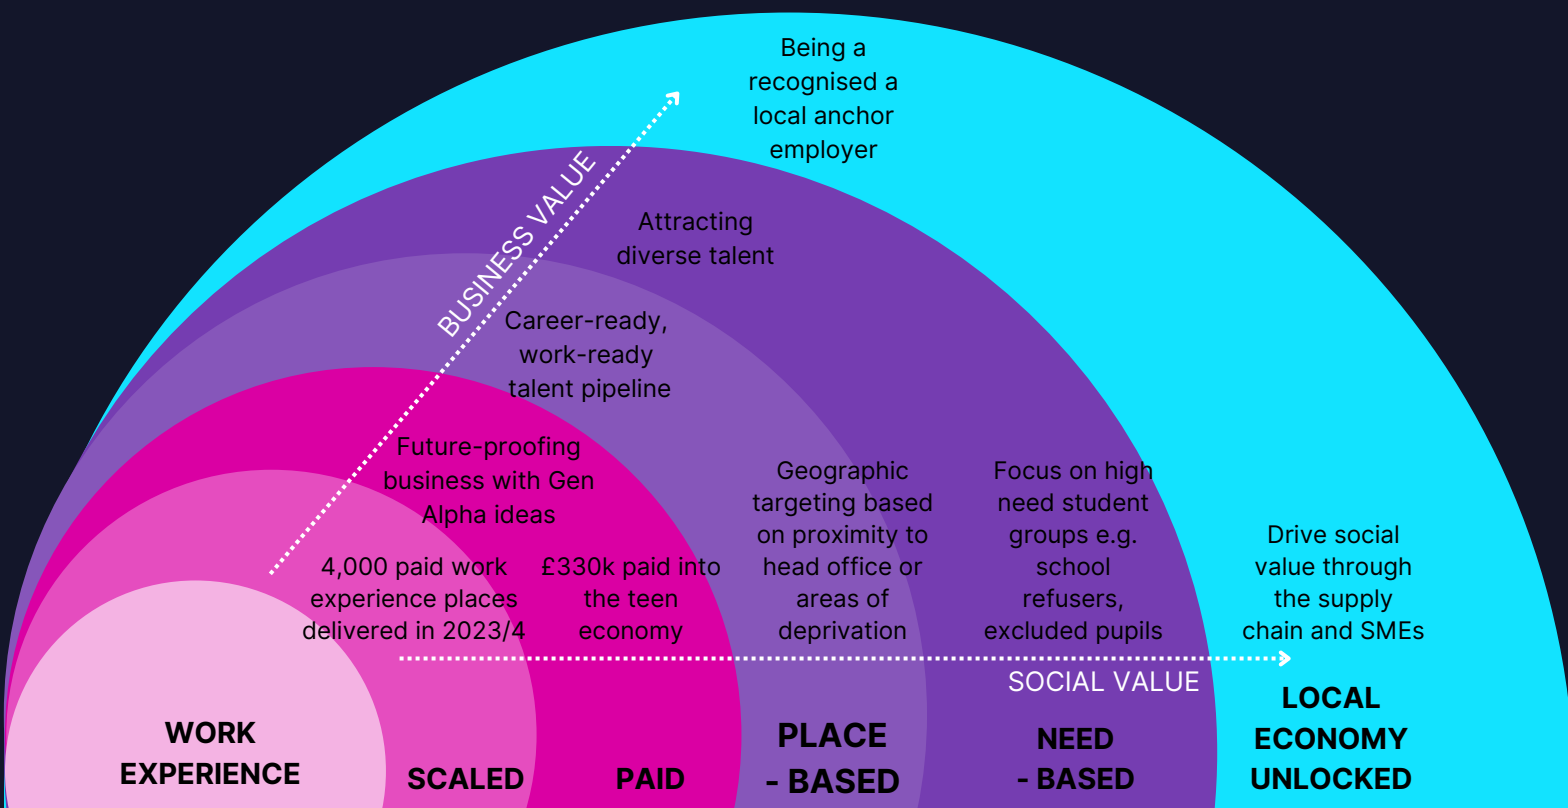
Being a recognised a local anchor employer

BUSINESS VALUE

Attracting diverse talent

Career-ready, work-ready talent pipeline

Future-proofing business with Gen Alpha ideas

4,000 paid work experience places delivered in 2023/4

£330k paid into the teen economy

Geographic targeting based on proximity to head office or areas of deprivation

Focus on high need student groups e.g. school refusers, excluded pupils

Drive social value through the supply chain and SMEs

SOCIAL VALUE

WORK EXPERIENCE

SCALED

PAID

PLACE - BASED

NEED - BASED

LOCAL ECONOMY UNLOCKED